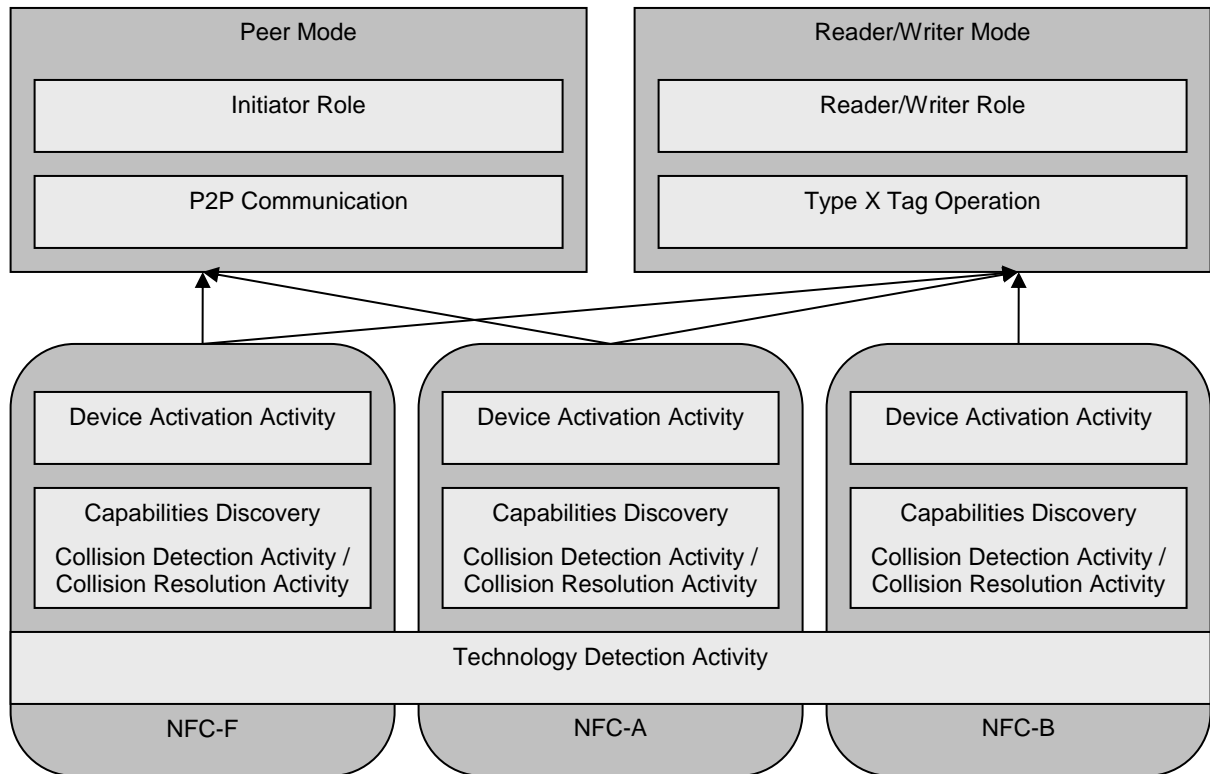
Peer Mode

Initiator Role

P2P Communication

Reader/Writer Mode

Reader/Writer Role

Type X Tag Operation

Device Activation Activity

Capabilities Discovery

Collision Detection Activity / Collision Resolution Activity

Device Activation Activity

Capabilities Discovery

Collision Detection Activity / Collision Resolution Activity

Device Activation Activity

Capabilities Discovery

Collision Detection Activity / Collision Resolution Activity

Technology Detection Activity

NFC-F

NFC-A

NFC-B